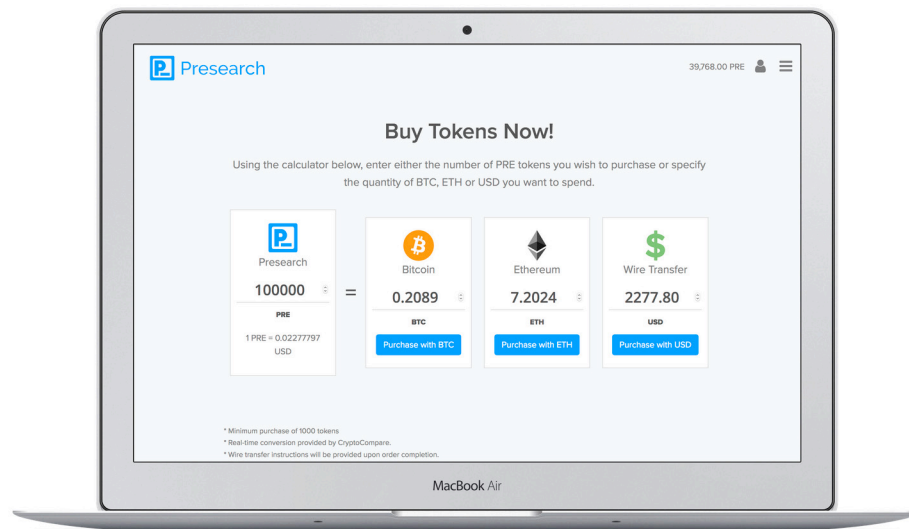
Presearch

39,768.00 PRE

Buy Tokens Now!

Using the calculator below, enter either the number of PRE tokens you wish to purchase or specify the quantity of BTC, ETH or USD you want to spend.

Presearch
100000
PRE
1 PRE = 0.02277797 USD

=

Bitcoin
0.2089
BTC
Purchase with BTC

Ethereum
7.2024
ETH
Purchase with ETH

Wire Transfer
2277.80
USD
Purchase with USD

* Minimum purchase of 1000 tokens
* Real-time conversion provided by CryptoCompare.
* Wire transfer instructions will be provided upon order completion.

MacBook Air